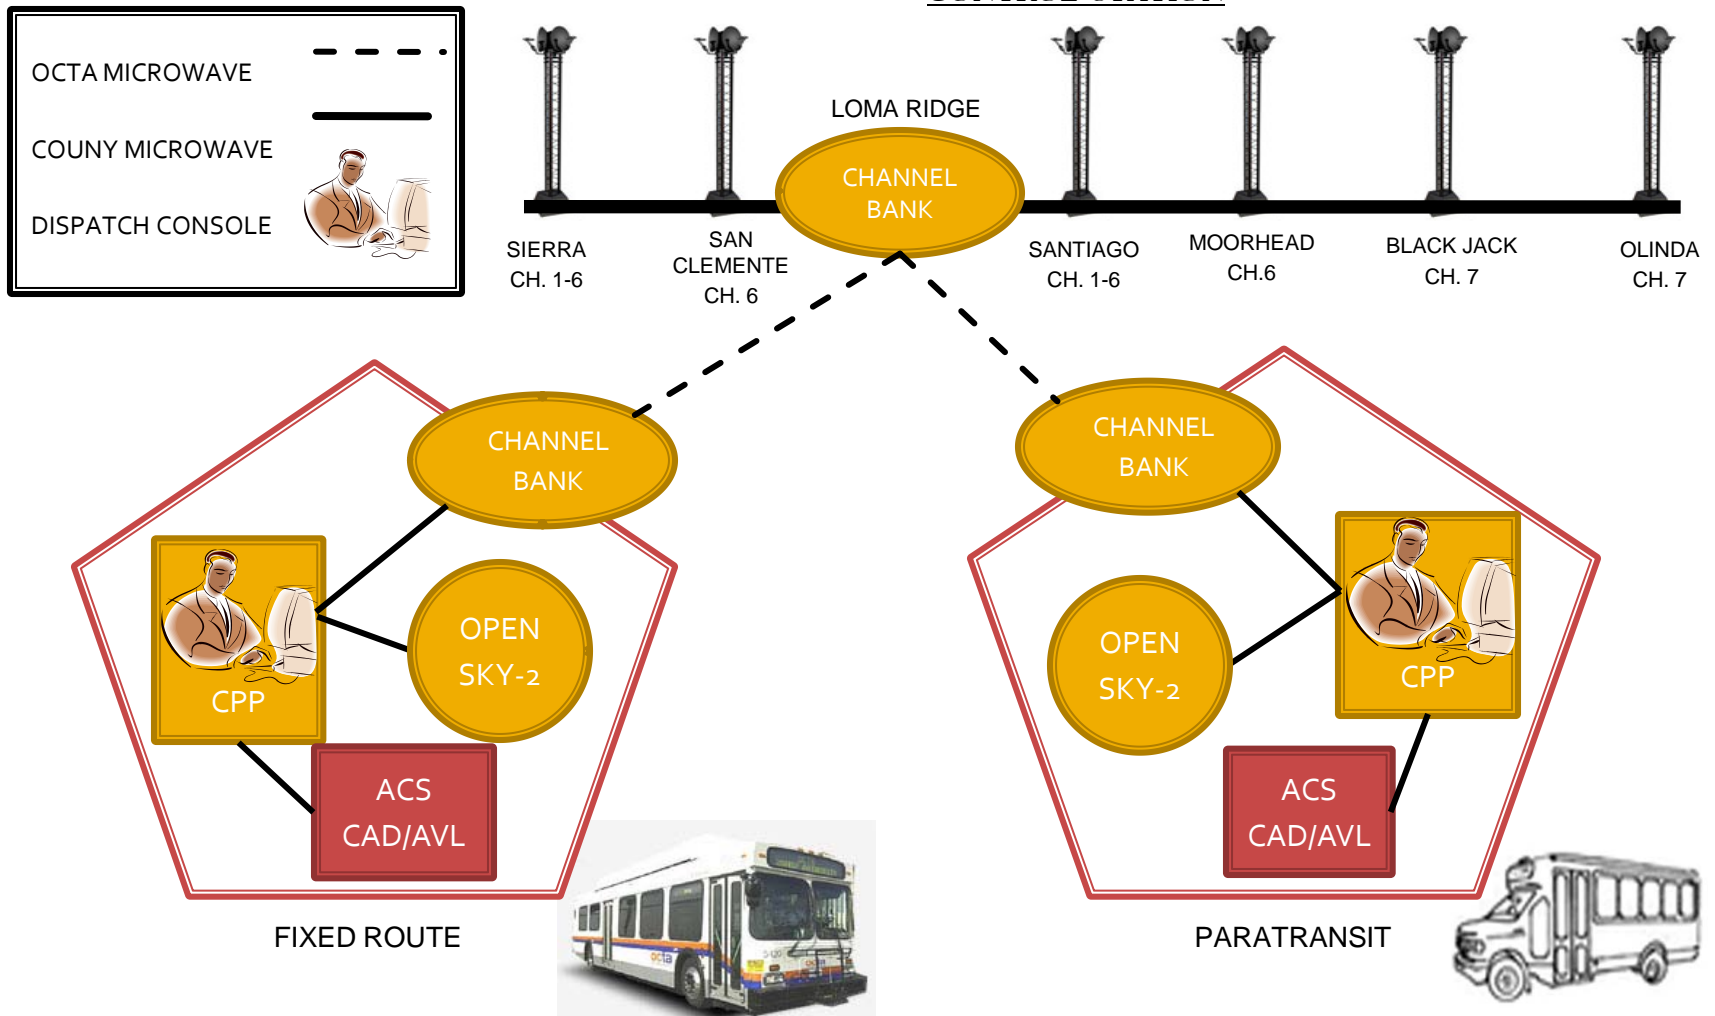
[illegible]

OCTA MICROWAVE

COUNY MICROWAVE

DISPATCH CONSOLE

LOMA RIDGE

CHANNEL BANK

SIERRA CH. 1-6

SAN CLEMENTE CH. 6

SANTIAGO CH. 1-6

MOORHEAD CH.6

BLACK JACK CH. 7

OLINDA CH. 7

CHANNEL BANK

CPP

OPEN SKY-2

ACS CAD/AVL

FIXED ROUTE

CHANNEL BANK

OPEN SKY-2

CPP

ACS CAD/AVL

PARATRANSIT

octa